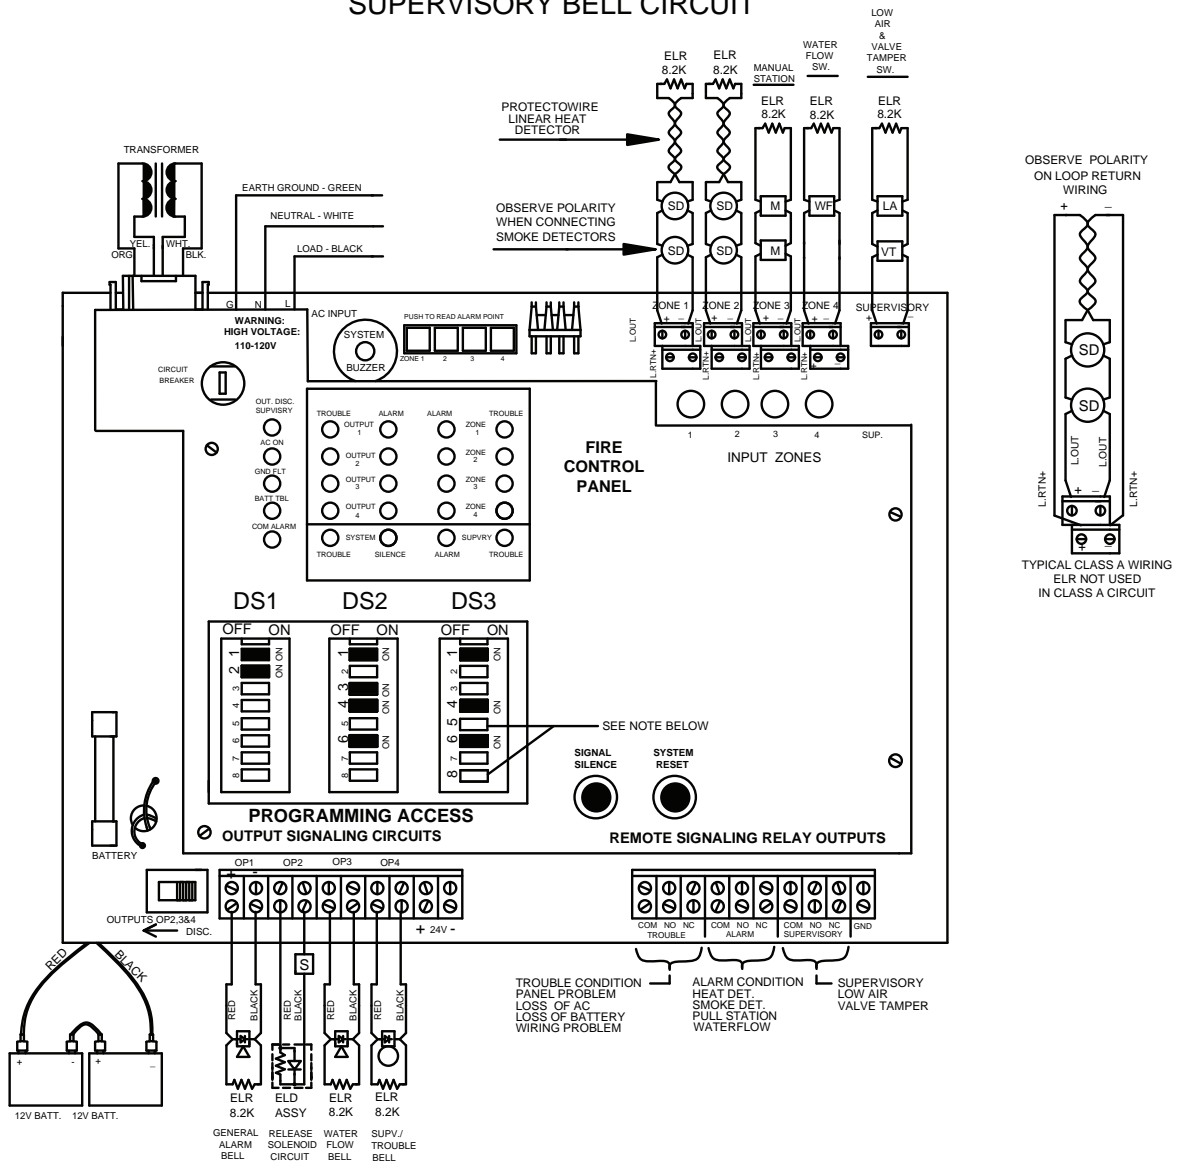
SUPERVISORY BELL CIRCUIT

ELR 8.2K

ELR 8.2K

MANUAL STATION

WATER FLOW SW.

LOW AIR & VALVE TAMPER SW.

ELR 8.2K

ELR 8.2K

ELR 8.2K

PROTECTOWIRE LINEAR HEAT DETECTOR

OBSERVE POLARITY WHEN CONNECTING SMOKE DETECTORS

SD SD SD SD M M WF LA VT

TRANSFORMER

EARTH GROUND - GREEN

NEUTRAL - WHITE

LOAD - BLACK

YEL. WHT. ORG BLK.

G N L

AC INPUT

WARNING: HIGH VOLTAGE: 110-120V

SYSTEM BUZZER

PUSH TO READ ALARM POINT

ZONE 1 2 3 4

ZONE 1 ZONE 2 ZONE 3 ZONE 4 SUPERVISORY

+ − L.OUT L.RTN+

CIRCUIT BREAKER

OUT. DISC. SUPVISRY

AC ON

GND FLT

BATT TBL

COM ALARM

TROUBLE ALARM ALARM TROUBLE

OUTPUT 1 ZONE 1

OUTPUT 2 ZONE 2

OUTPUT 3 ZONE 3

OUTPUT 4 ZONE 4

SYSTEM SUPVRY

TROUBLE SILENCE ALARM TROUBLE

FIRE CONTROL PANEL

1 2 3 4 SUP.

INPUT ZONES

OBSERVE POLARITY ON LOOP RETURN WIRING

+ −

SD SD

L.OUT L.OUT L.RTN+ L.RTN+

TYPICAL CLASS A WIRING ELR NOT USED IN CLASS A CIRCUIT

DS1 DS2 DS3

OFF ON OFF ON OFF ON

1 2 3 4 5 6 7 8 ON ON

1 2 3 4 5 6 7 8 ON ON ON ON

1 2 3 4 5 6 7 8 ON ON ON

SEE NOTE BELOW

SIGNAL SILENCE

SYSTEM RESET

PROGRAMMING ACCESS

OUTPUT SIGNALING CIRCUITS

REMOTE SIGNALING RELAY OUTPUTS

BATTERY

OP1 OP2 OP3 OP4

+ -

OUTPUTS OP2,3&4 DISC.

+ 24V -

COM NO NC TROUBLE COM NO NC ALARM COM NO NC SUPERVISORY GND

RED BLACK

S

RED BLACK RED BLACK RED BLACK RED BLACK

ELR 8.2K ELD ASSY ELR 8.2K ELR 8.2K

GENERAL ALARM BELL

RELEASE SOLENOID CIRCUIT

WATER FLOW BELL

SUPV./ TROUBLE BELL

+ - + −

12V BATT. 12V BATT.

TROUBLE CONDITION PANEL PROBLEM LOSS OF AC LOSS OF BATTERY WIRING PROBLEM

ALARM CONDITION HEAT DET. SMOKE DET. PULL STATION WATERFLOW

SUPERVISORY LOW AIR VALVE TAMPER